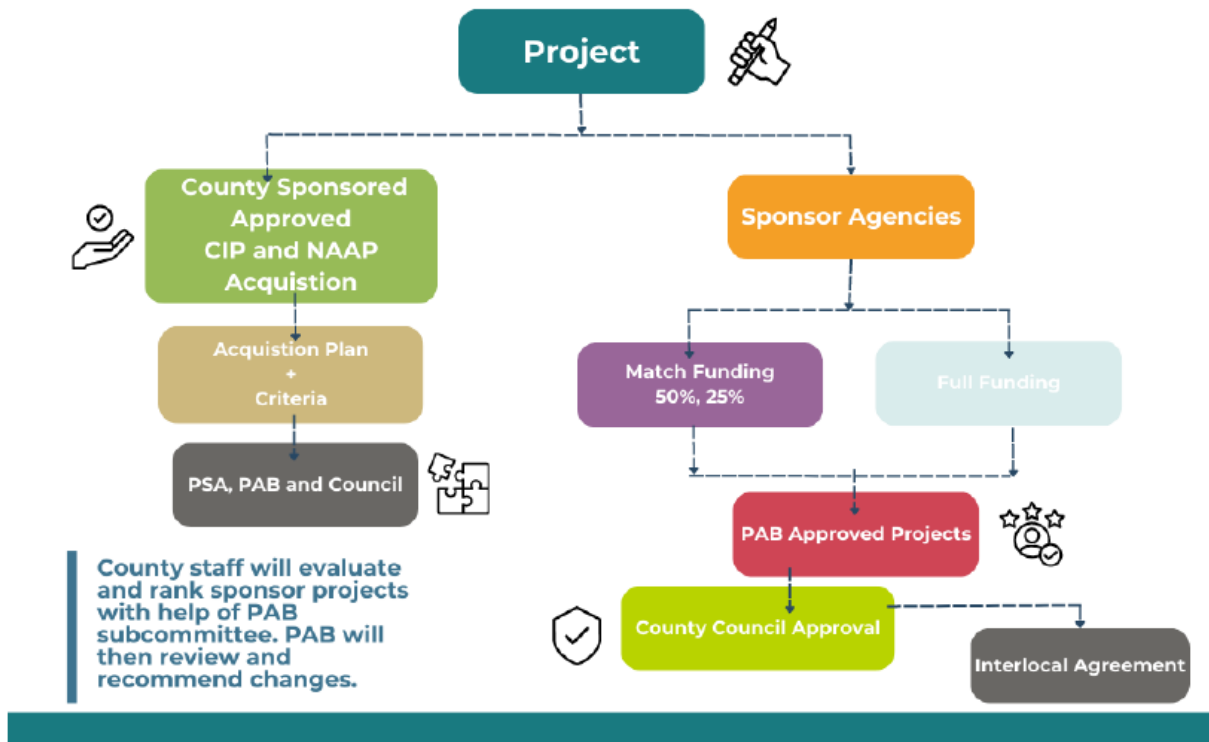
Project

County Sponsored Approved CIP and NAAP Acquistion

Acquistion Plan + Criteria

PSA, PAB and Council

Sponsor Agencies

Match Funding 50%, 25%

Full Funding

PAB Approved Projects

County Council Approval

Interlocal Agreement

County staff will evaluate and rank sponsor projects with help of PAB subcommittee. PAB will then review and recommend changes.